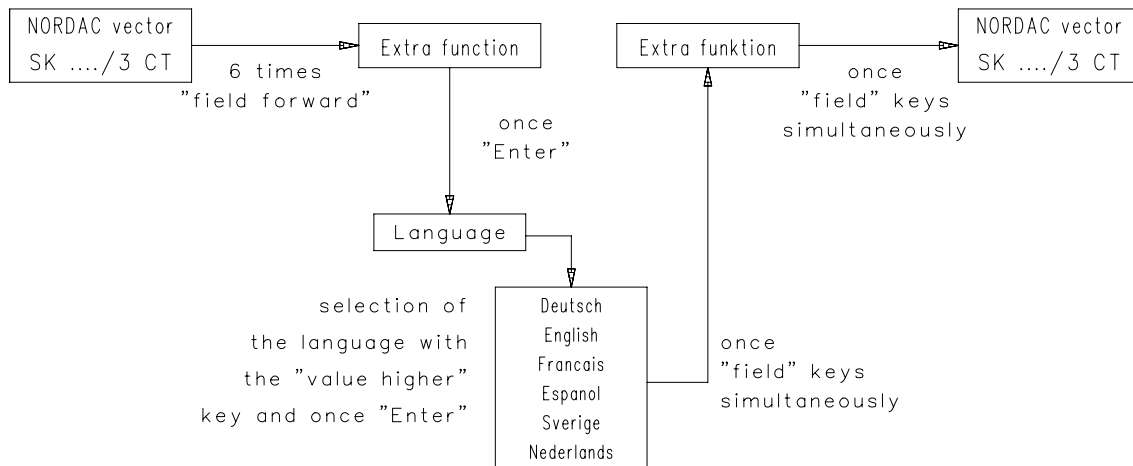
NORDAC vector
SK ..../3 CT

6 times
"field forward"

Extra function

once
"Enter"

Language

selection of
the language with
the "value higher"
key and once "Enter"

Deutsch
English
Francais
Espanol
Sverige
Nederlands

once
"field" keys
simultaneously

Extra funktion

once
"field" keys
simultaneously

NORDAC vector
SK ..../3 CT